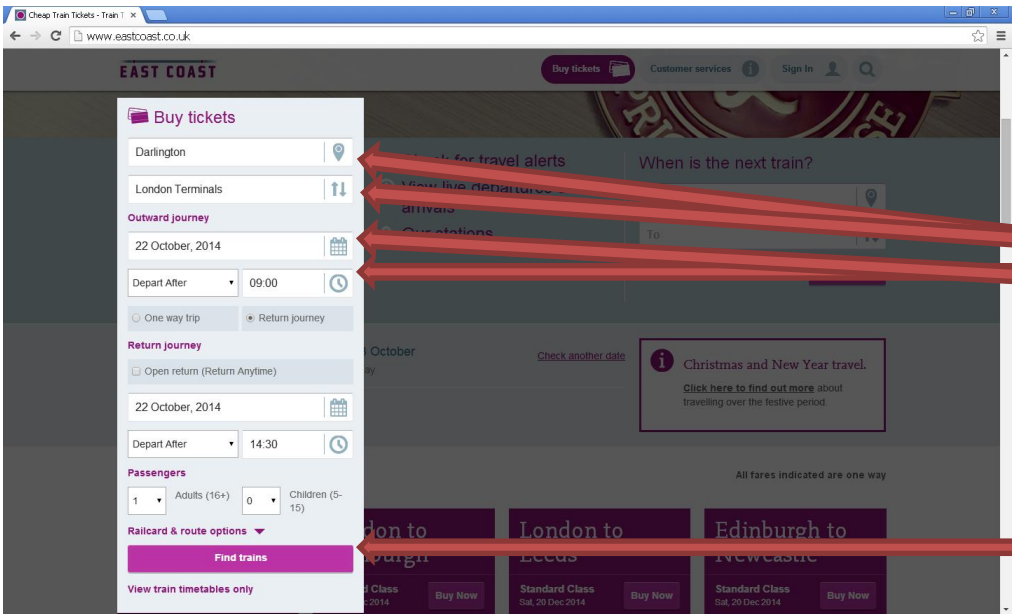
Cheap Train Tickets - Train T ×

www.eastcoast.co.uk

EAST COAST

Buy tickets

Customer services

Sign In

Buy tickets

Darlington

London Terminals

Outward journey

22 October, 2014

Depart After

09:00

One way trip

Return journey

Return journey

Open return (Return Anytime)

22 October, 2014

Depart After

14:30

Passengers

1

Adults (16+)

0

Children (5-15)

Railcard & route options

Find trains

View train timetables only

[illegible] for travel alerts

View live departures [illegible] arrivals

Our stations

When is the next train?

To

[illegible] October

Check another date

Christmas and New Year travel.

Click here to find out more about travelling over the festive period.

All fares indicated are one way

London to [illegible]

London to Leeds

Edinburgh to Newcastle

Standard Class

Sat, 20 Dec 2014

Buy Now

Standard Class

Sat, 20 Dec 2014

Buy Now

Standard Class

Sat, 20 Dec 2014

Buy Now